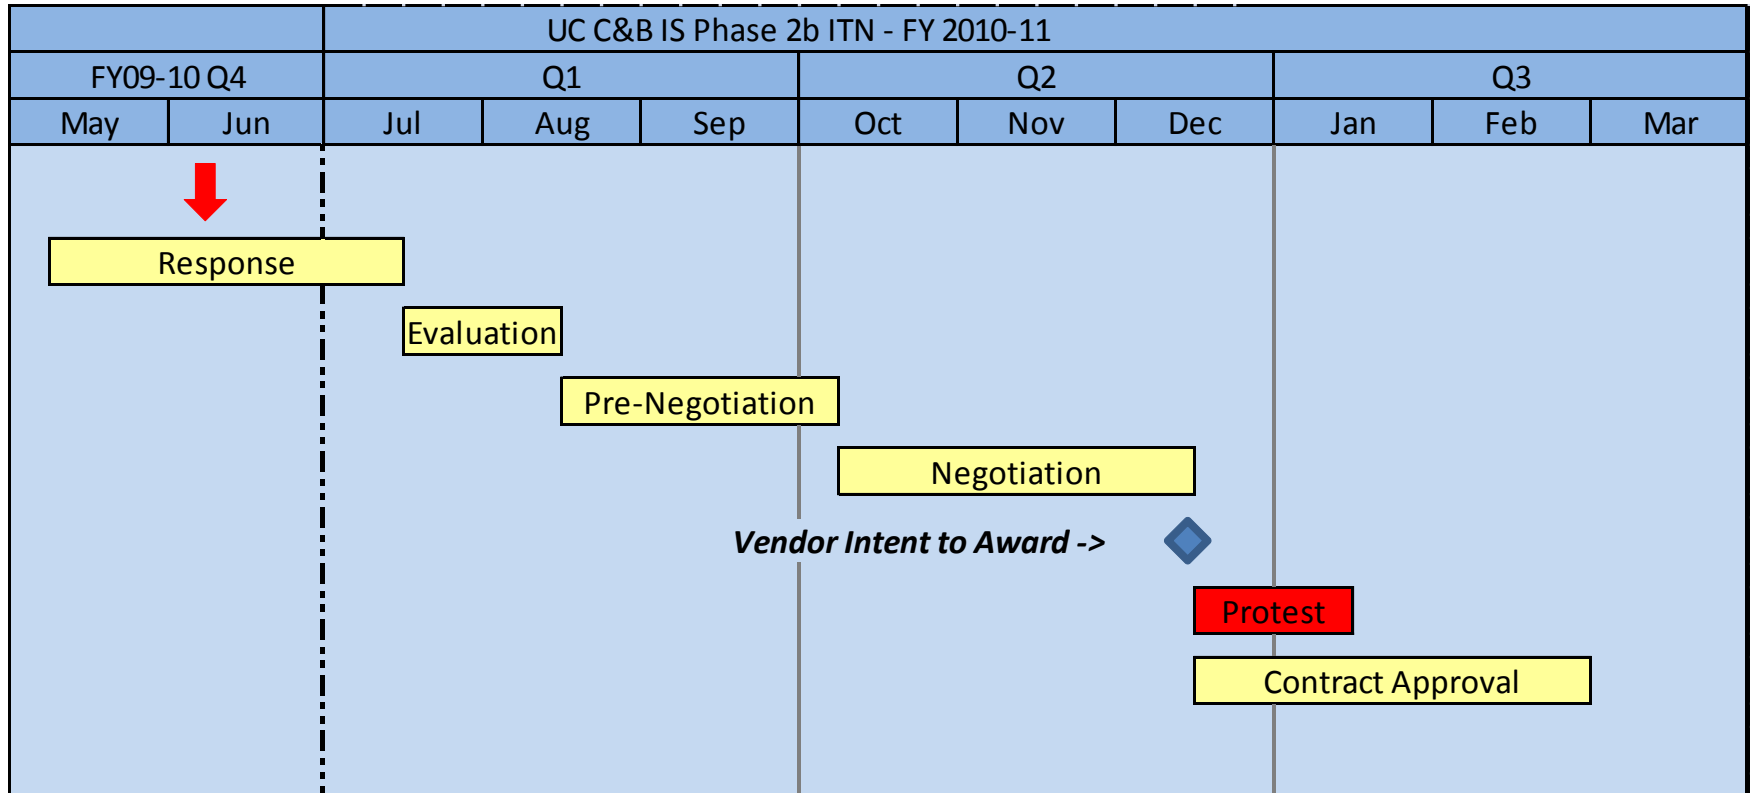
UC C&B IS Phase 2b ITN - FY 2010-11

| FY09-10 Q4 | | Q1 | | | Q2 | | | Q3 | | |
|---|---|---|---|---|---|---|---|---|---|---|
| May | Jun | Jul | Aug | Sep | Oct | Nov | Dec | Jan | Feb | Mar |

Response

Evaluation

Pre-Negotiation

Negotiation

Vendor Intent to Award ->

Protest

Contract Approval